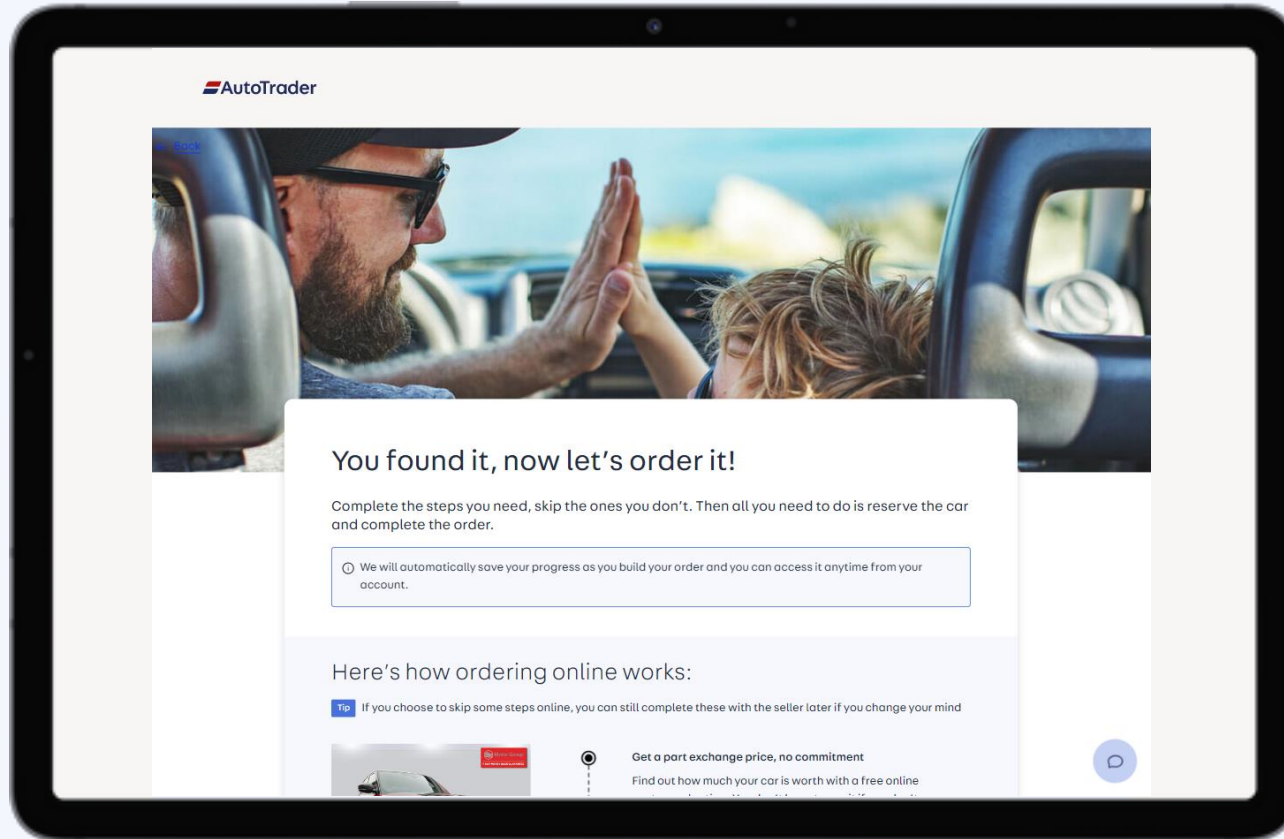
AutoTrader

Back

You found it, now let's order it!

Complete the steps you need, skip the ones you don't. Then all you need to do is reserve the car and complete the order.

ⓘ We will automatically save your progress as you build your order and you can access it anytime from your account.

Here's how ordering online works:

Tip If you choose to skip some steps online, you can still complete these with the seller later if you change your mind

Get a part exchange price, no commitment

Find out how much your car is worth with a free online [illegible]